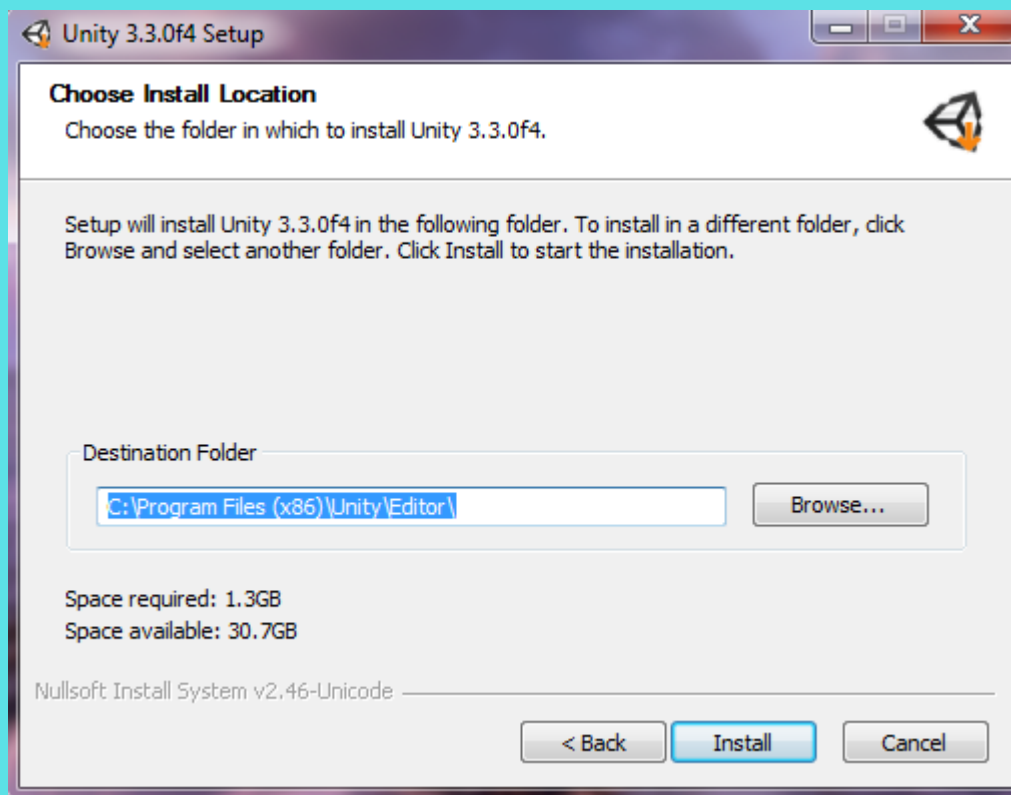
Unity 3.3.0f4 Setup

Choose Install Location

Choose the folder in which to install Unity 3.3.0f4.

Setup will install Unity 3.3.0f4 in the following folder. To install in a different folder, click Browse and select another folder. Click Install to start the installation.

Destination Folder

C:\Program Files (x86)\Unity\Editor\

Browse...

Space required: 1.3GB

Space available: 30.7GB

Nullsoft Install System v2.46-Unicode

< Back

Install

Cancel